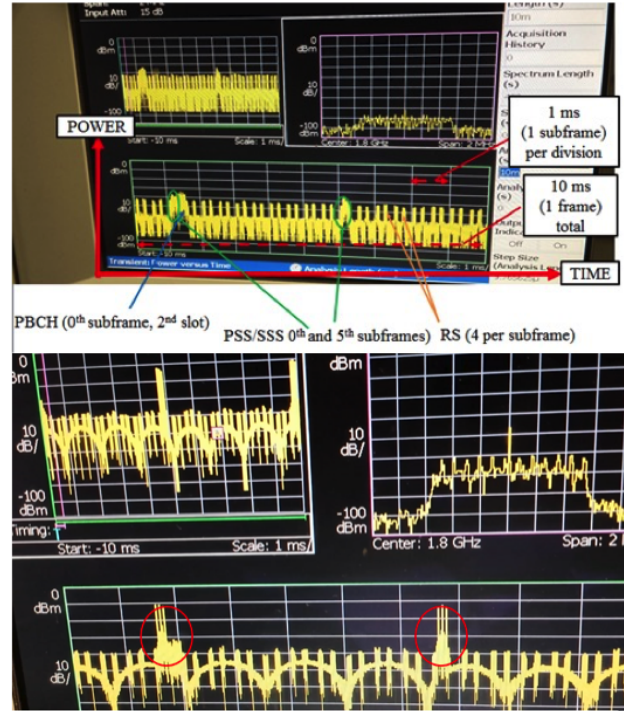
Input Att: 15 dB

Length (s)
10m
Acquisition History
0
Spectrum Length (s)

0
dBm
10
dB/
-100

10
dB/
-100
Center: 1.8 GHz
Span: 2 MHz

1 ms
(1 subframe)
per division

POWER

0
dBm
10
dB/
-100
dBm
Start: -10 ms
Scale: 1 ms/

10 ms
(1 frame)
total

Off
On
Step Size (Analysis L

Transient: Power versus Time

TIME

PBCH (0$^{th}$ subframe, 2$^{nd}$ slot)

PSS/SSS 0$^{th}$ and 5$^{th}$ subframes)

RS (4 per subframe)

dBm
10
dB/
-100
dBm
Timing:
Start: -10 ms
Scale: 1 ms/

dBm
10
dB/
-100
dBm
Center: 1.8 GHz
Span: 2

0
dBm
10
dB/